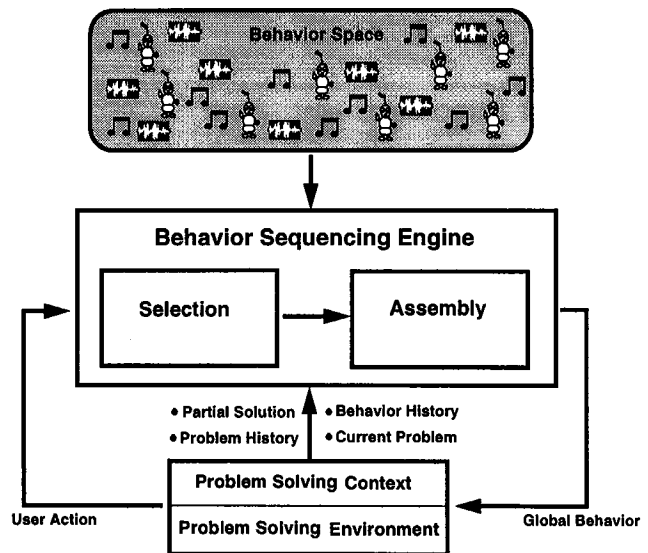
Behavior Space

Behavior Sequencing Engine

Selection

Assembly

• Partial Solution
• Problem History

• Behavior History
• Current Problem

Problem Solving Context

Problem Solving Environment

User Action

Global Behavior